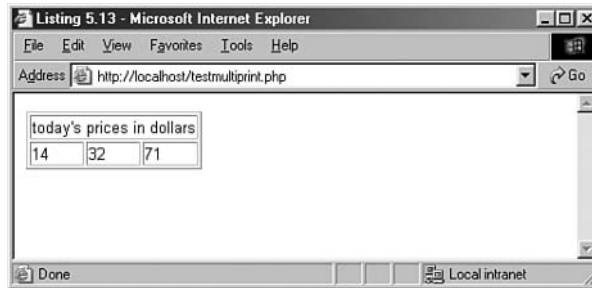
Listing 5.13 - Microsoft Internet Explorer

File Edit View Favorites Tools Help

Address http://localhost/testmultiprint.php Go

| today's prices in dollars | | |
|---|---|---|
| 14 | 32 | 71 |

Done Local intranet